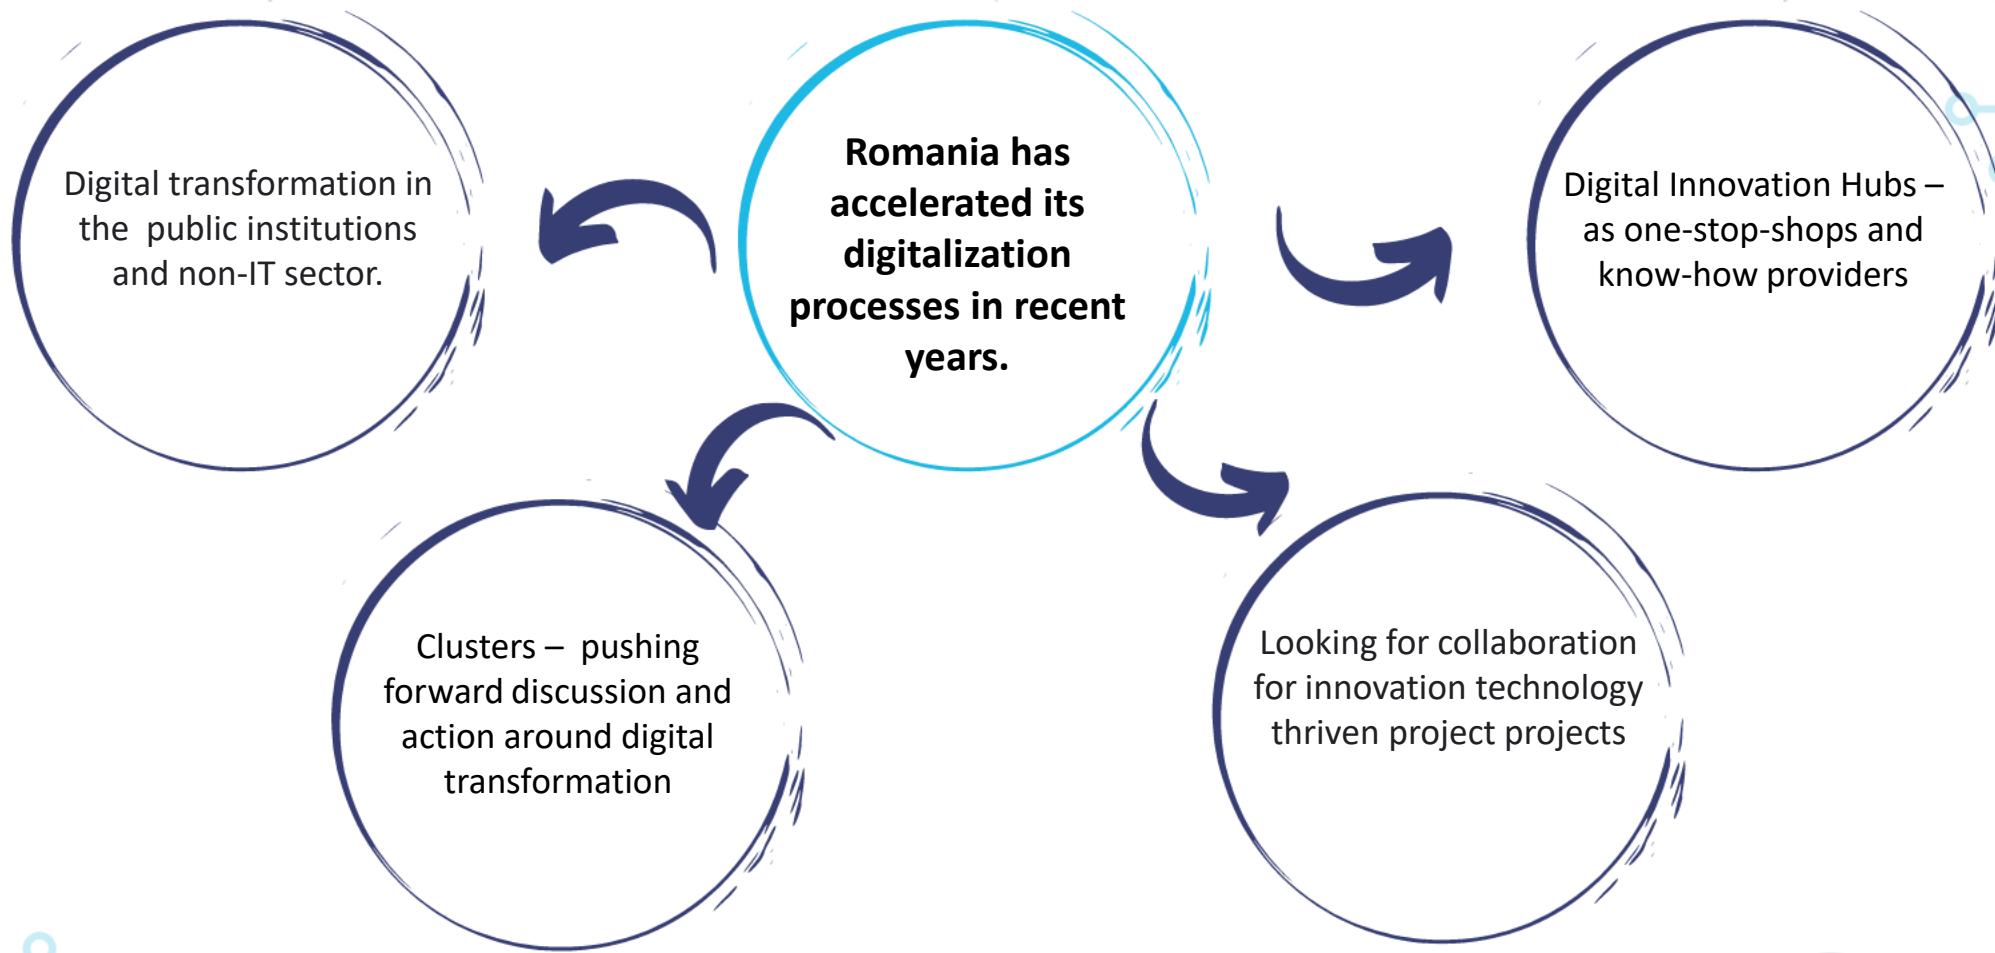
Romania has accelerated its digitalization processes in recent years.

Digital transformation in the public institutions and non-IT sector.

Digital Innovation Hubs – as one-stop-shops and know-how providers

Clusters – pushing forward discussion and action around digital transformation

Looking for collaboration for innovation technology thriven project projects